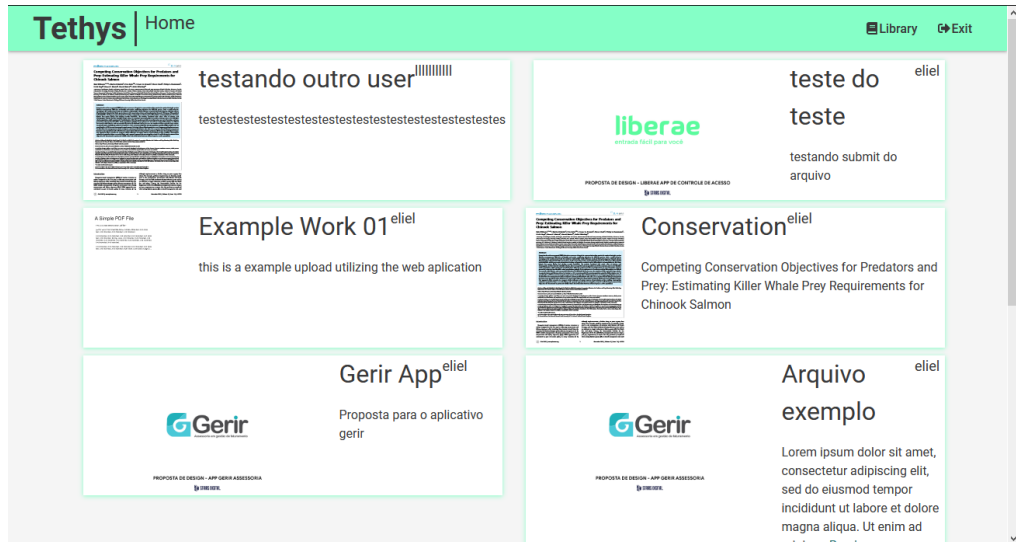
Tethys | Home

Library  Exit

Competing Conservation Objectives for Predators and Prey: Estimating Killer Whale Prey Requirements for Chinook Salmon

testando outro user llllllllll

testestestestestestestestestestestestestestestestes

liberae
entrada fácil para você

PROPOSTA DE DESIGN - LIBERAE APP DE CONTROLE DE ACESSO

teste do teste eliel

testando submit do arquivo

A Simple PDF File

Example Work 01eliel

this is a example upload utilizing the web aplication

Competing Conservation Objectives for Predators and Prey: Estimating Killer Whale Prey Requirements for Chinook Salmon

Conservationeliel

Competing Conservation Objectives for Predators and Prey: Estimating Killer Whale Prey Requirements for Chinook Salmon

Gerir

PROPOSTA DE DESIGN - APP GERIR ASSESSORIA

Gerir Appeliel

Proposta para o aplicativo gerir

Gerir

PROPOSTA DE DESIGN - APP GERIR ASSESSORIA

Arquivo exemplo eliel

Lorem ipsum dolor sit amet, consectetur adipiscing elit, sed do eiusmod tempor incididunt ut labore et dolore magna aliqua. Ut enim ad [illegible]